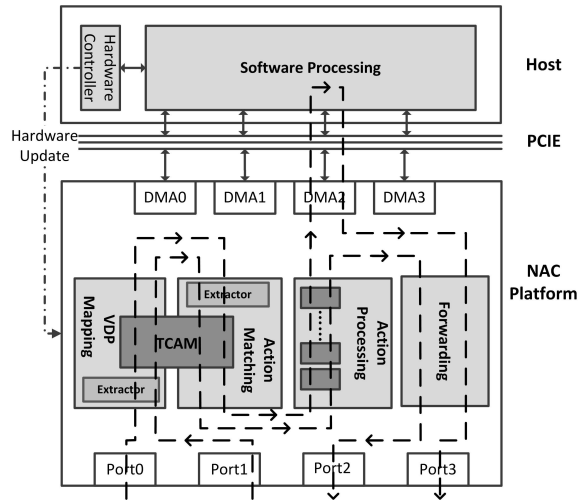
Hardware Controller

Software Processing

Host

Hardware Update

PCIE

DMA0

DMA1

DMA2

DMA3

NAC Platform

VDP Mapping

Extractor

TCAM

Action Matching

Extractor

Action Processing

Forwarding

Extractor

Port0

Port1

Port2

Port3